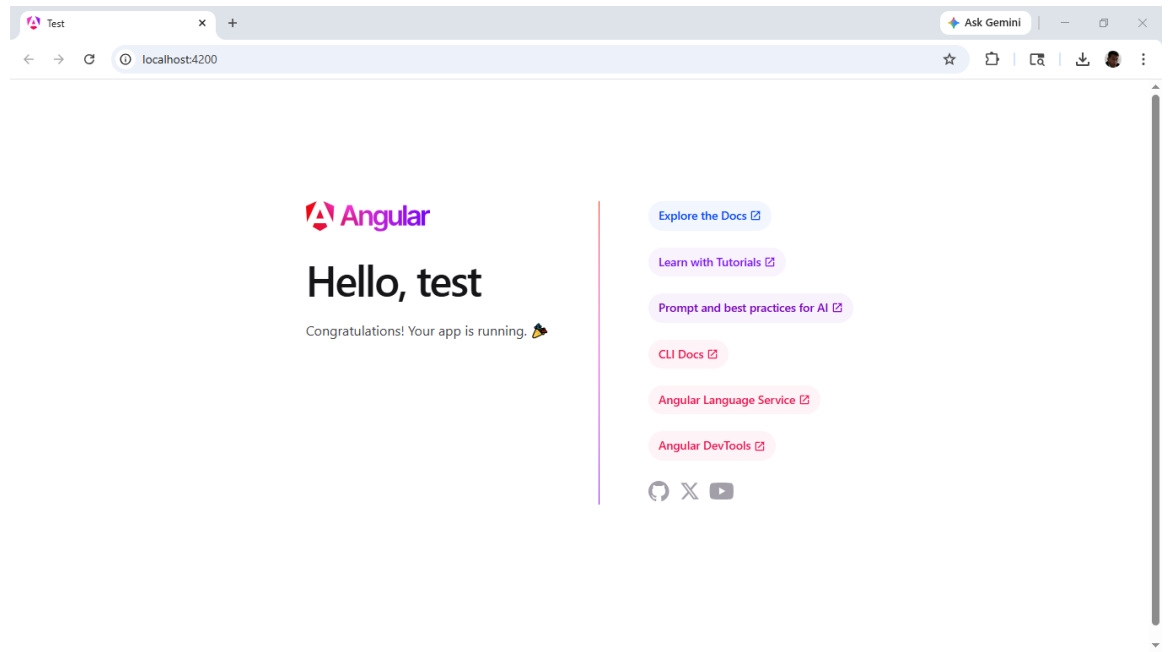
Test
Ask Gemini
localhost:4200

Angular

Hello, test

Congratulations! Your app is running. 🎉

Explore the Docs
Learn with Tutorials
Prompt and best practices for AI
CLI Docs
Angular Language Service
Angular DevTools